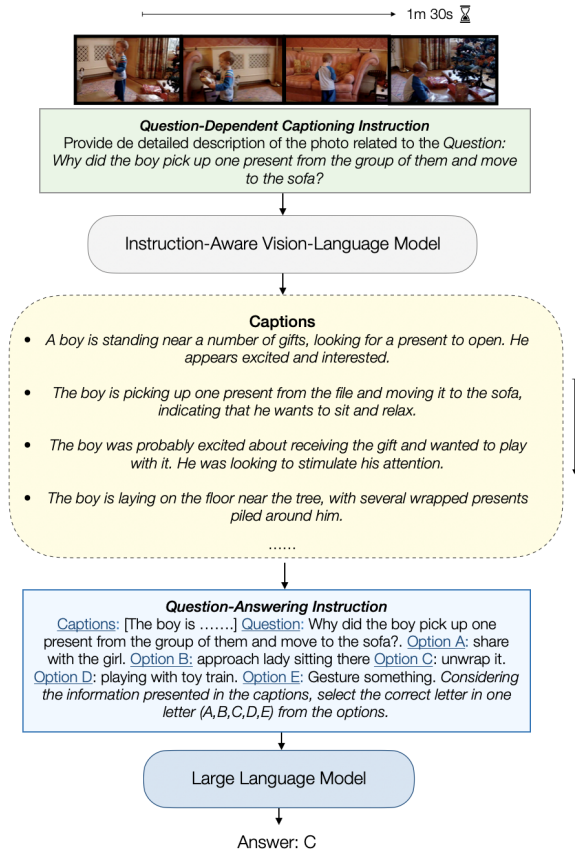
1m 30s

**Question-Dependent Captioning Instruction**
Provide de detailed description of the photo related to the *Question: Why did the boy pick up one present from the group of them and move to the sofa?*

Instruction-Aware Vision-Language Model

**Captions**

- *A boy is standing near a number of gifts, looking for a present to open. He appears excited and interested.*
- *The boy is picking up one present from the file and moving it to the sofa, indicating that he wants to sit and relax.*
- *The boy was probably excited about receiving the gift and wanted to play with it. He was looking to stimulate his attention.*
- *The boy is laying on the floor near the tree, with several wrapped presents piled around him.*

......

**Question-Answering Instruction**
Captions: [The boy is .......] Question: Why did the boy pick up one present from the group of them and move to the sofa?. Option A: share with the girl. Option B: approach lady sitting there Option C: unwrap it. Option D: playing with toy train. Option E: Gesture something. *Considering the information presented in the captions, select the correct letter in one letter (A,B,C,D,E) from the options.*

Large Language Model

Answer: C